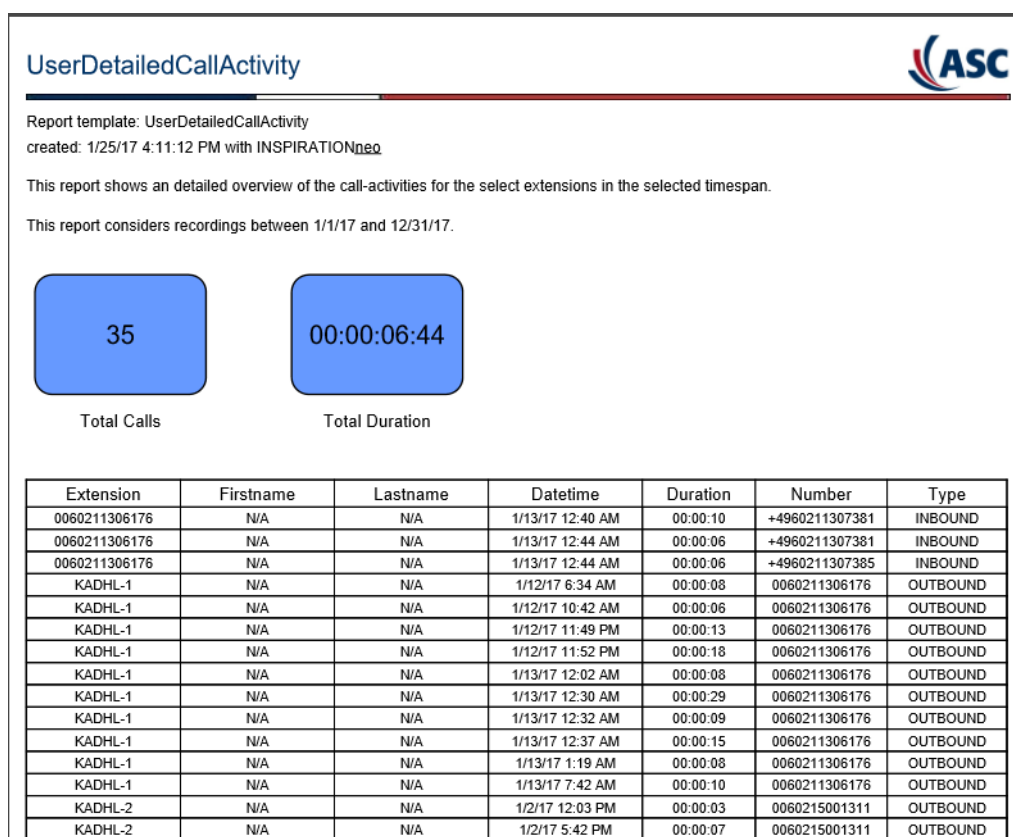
UserDetailedCallActivity

ASC

Report template: UserDetailedCallActivity
created: 1/25/17 4:11:12 PM with INSPIRATIONneo

This report shows an detailed overview of the call-activities for the select extensions in the selected timespan.

This report considers recordings between 1/1/17 and 12/31/17.

35

Total Calls

00:00:06:44

Total Duration

| Extension | Firstname | Lastname | Datetime | Duration | Number | Type |
|---|---|---|---|---|---|---|
| 0060211306176 | N/A | N/A | 1/13/17 12:40 AM | 00:00:10 | +4960211307381 | INBOUND |
| 0060211306176 | N/A | N/A | 1/13/17 12:44 AM | 00:00:06 | +4960211307381 | INBOUND |
| 0060211306176 | N/A | N/A | 1/13/17 12:44 AM | 00:00:06 | +4960211307385 | INBOUND |
| KADHL-1 | N/A | N/A | 1/12/17 6:34 AM | 00:00:08 | 0060211306176 | OUTBOUND |
| KADHL-1 | N/A | N/A | 1/12/17 10:42 AM | 00:00:06 | 0060211306176 | OUTBOUND |
| KADHL-1 | N/A | N/A | 1/12/17 11:49 PM | 00:00:13 | 0060211306176 | OUTBOUND |
| KADHL-1 | N/A | N/A | 1/12/17 11:52 PM | 00:00:18 | 0060211306176 | OUTBOUND |
| KADHL-1 | N/A | N/A | 1/13/17 12:02 AM | 00:00:08 | 0060211306176 | OUTBOUND |
| KADHL-1 | N/A | N/A | 1/13/17 12:30 AM | 00:00:29 | 0060211306176 | OUTBOUND |
| KADHL-1 | N/A | N/A | 1/13/17 12:32 AM | 00:00:09 | 0060211306176 | OUTBOUND |
| KADHL-1 | N/A | N/A | 1/13/17 12:37 AM | 00:00:15 | 0060211306176 | OUTBOUND |
| KADHL-1 | N/A | N/A | 1/13/17 1:19 AM | 00:00:08 | 0060211306176 | OUTBOUND |
| KADHL-1 | N/A | N/A | 1/13/17 7:42 AM | 00:00:10 | 0060211306176 | OUTBOUND |
| KADHL-2 | N/A | N/A | 1/2/17 12:03 PM | 00:00:03 | 0060215001311 | OUTBOUND |
| KADHL-2 | N/A | N/A | 1/2/17 5:42 PM | 00:00:07 | 0060215001311 | OUTBOUND |